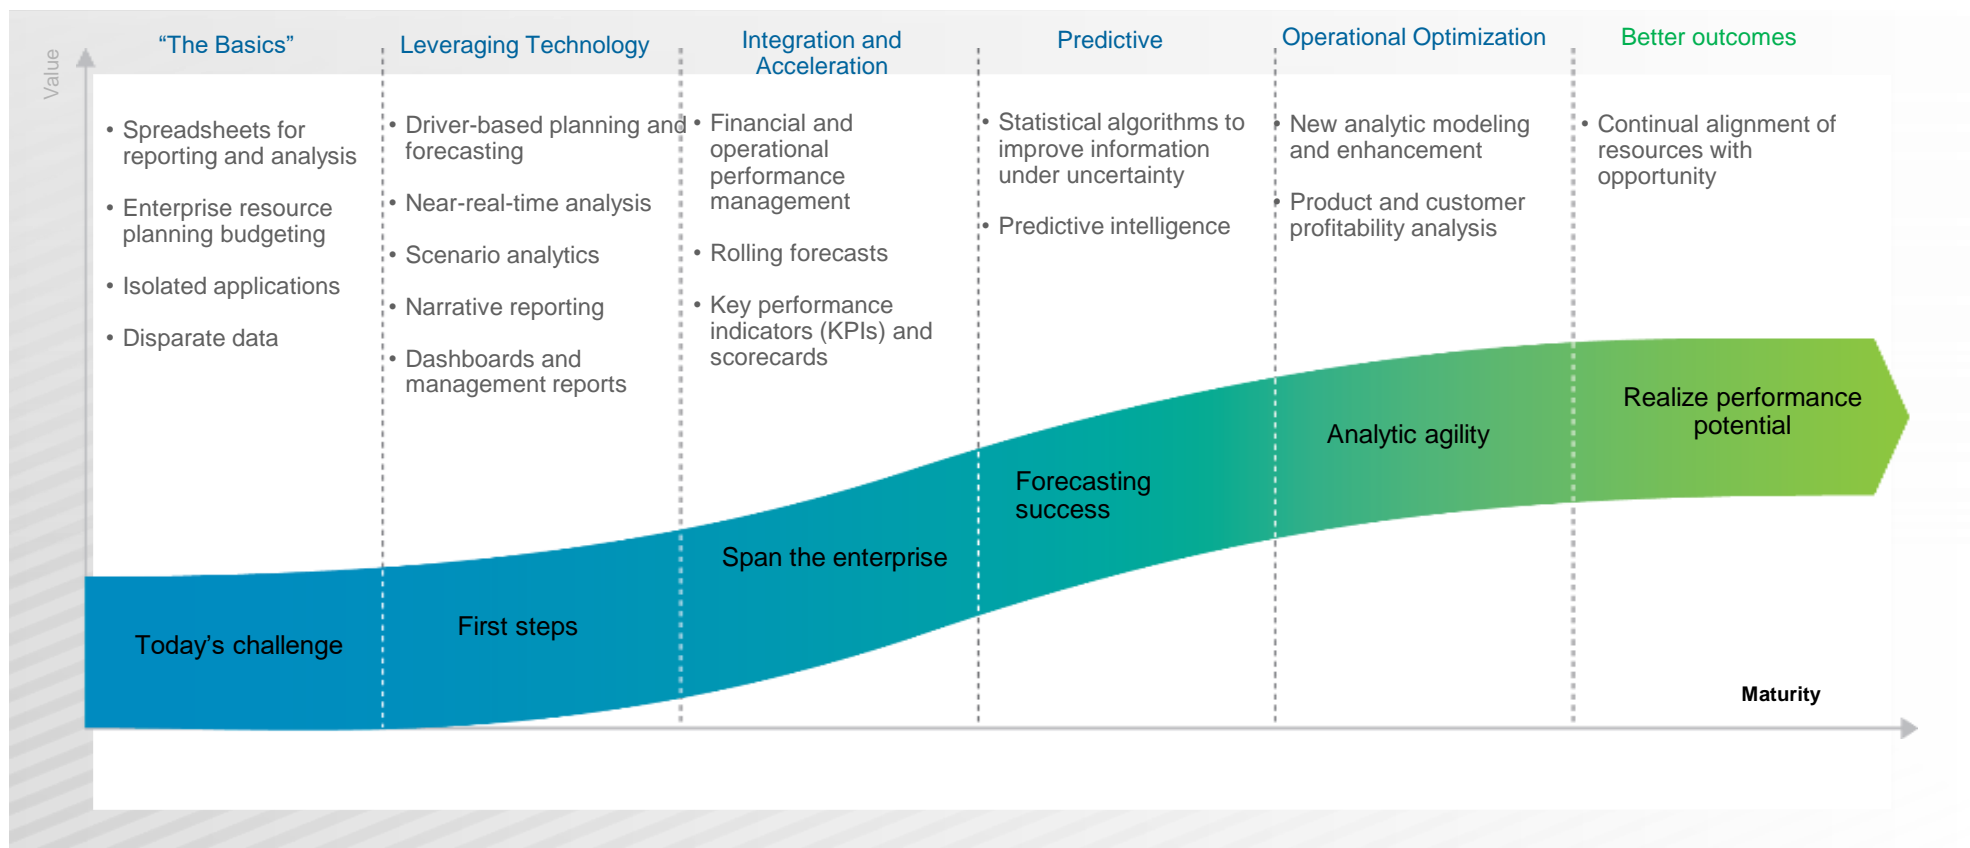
Value

"The Basics"

• Spreadsheets for reporting and analysis
• Enterprise resource planning budgeting
• Isolated applications
• Disparate data

Leveraging Technology

• Driver-based planning and forecasting
• Near-real-time analysis
• Scenario analytics
• Narrative reporting
• Dashboards and management reports

Integration and Acceleration

• Financial and operational performance management
• Rolling forecasts
• Key performance indicators (KPIs) and scorecards

Predictive

• Statistical algorithms to improve information under uncertainty
• Predictive intelligence

Operational Optimization

• New analytic modeling and enhancement
• Product and customer profitability analysis

Better outcomes

• Continual alignment of resources with opportunity

Today's challenge

First steps

Span the enterprise

Forecasting success

Analytic agility

Realize performance potential

Maturity